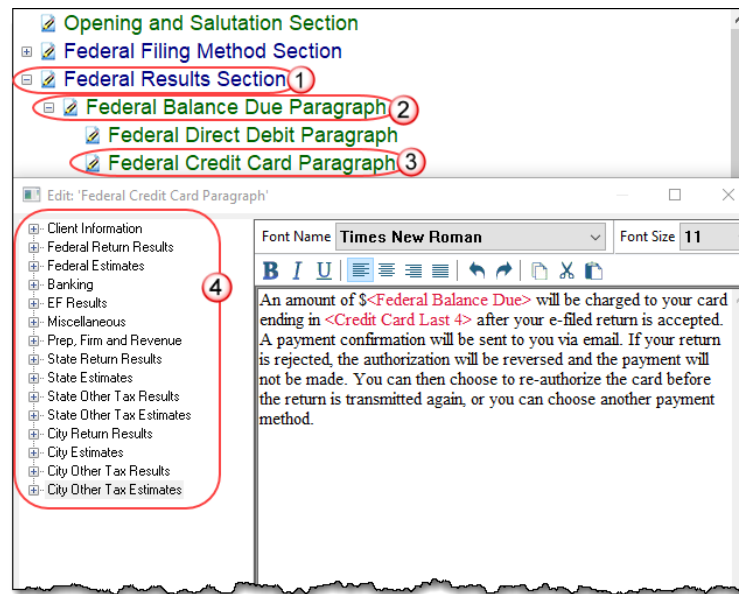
Opening and Salutation Section
Federal Filing Method Section
Federal Results Section 1
Federal Balance Due Paragraph 2
Federal Direct Debit Paragraph
Federal Credit Card Paragraph 3

Edit: 'Federal Credit Card Paragraph'

Client Information
Federal Return Results
Federal Estimates
Banking
EF Results
Miscellaneous
Prep, Firm and Revenue
State Return Results
State Estimates
State Other Tax Results
State Other Tax Estimates
City Return Results
City Estimates
City Other Tax Results
City Other Tax Estimates

4

Font Name Times New Roman
Font Size 11

B I U

An amount of $<Federal Balance Due> will be charged to your card ending in <Credit Card Last 4> after your e-filed return is accepted. A payment confirmation will be sent to you via email. If your return is rejected, the authorization will be reversed and the payment will not be made. You can then choose to re-authorize the card before the return is transmitted again, or you can choose another payment method.